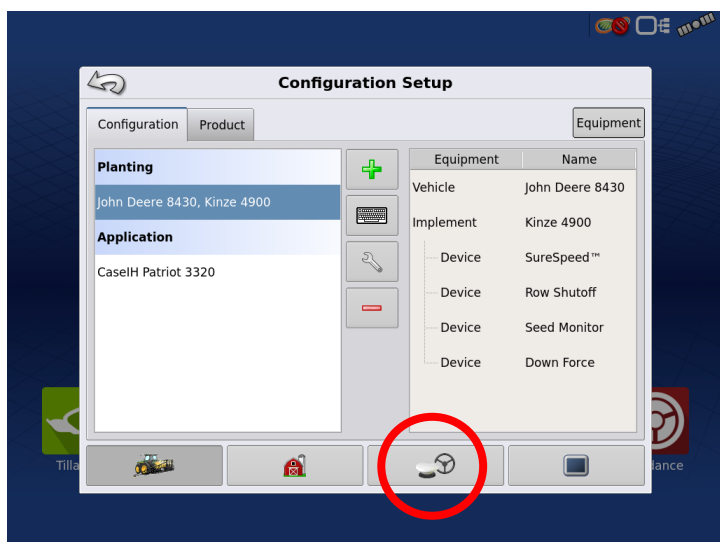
Configuration Setup

Configuration
Product
Equipment

Planting
John Deere 8430, Kinze 4900
Application
CaseIH Patriot 3320

| Equipment | Name |
|---|---|
| Vehicle | John Deere 8430 |
| Implement | Kinze 4900 |
| Device | SureSpeed™ |
| Device | Row Shutoff |
| Device | Seed Monitor |
| Device | Down Force |

Tilla
dance